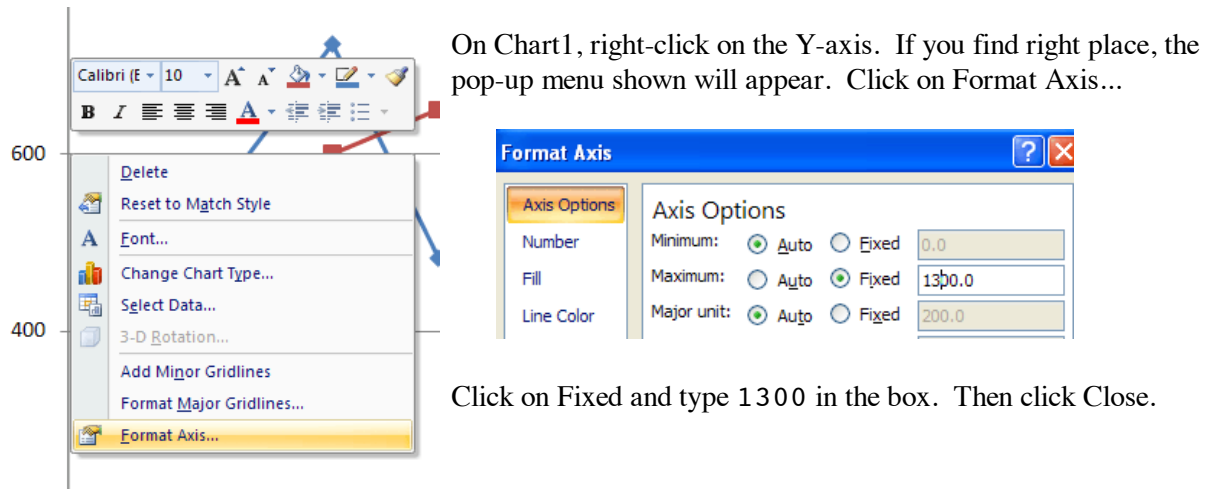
Calibri (E 10

B I A

600

Delete

Reset to Match Style

Font...

Change Chart Type...

Select Data...

3-D Rotation...

Add Minor Gridlines

Format Major Gridlines...

Format Axis...

400

On Chart1, right-click on the Y-axis. If you find right place, the pop-up menu shown will appear. Click on Format Axis...

Format Axis

Axis Options

Number

Fill

Line Color

Axis Options

Minimum: Auto Fixed 0.0

Maximum: Auto Fixed 1300.0

Major unit: Auto Fixed 200.0

Click on Fixed and type 1300 in the box. Then click Close.